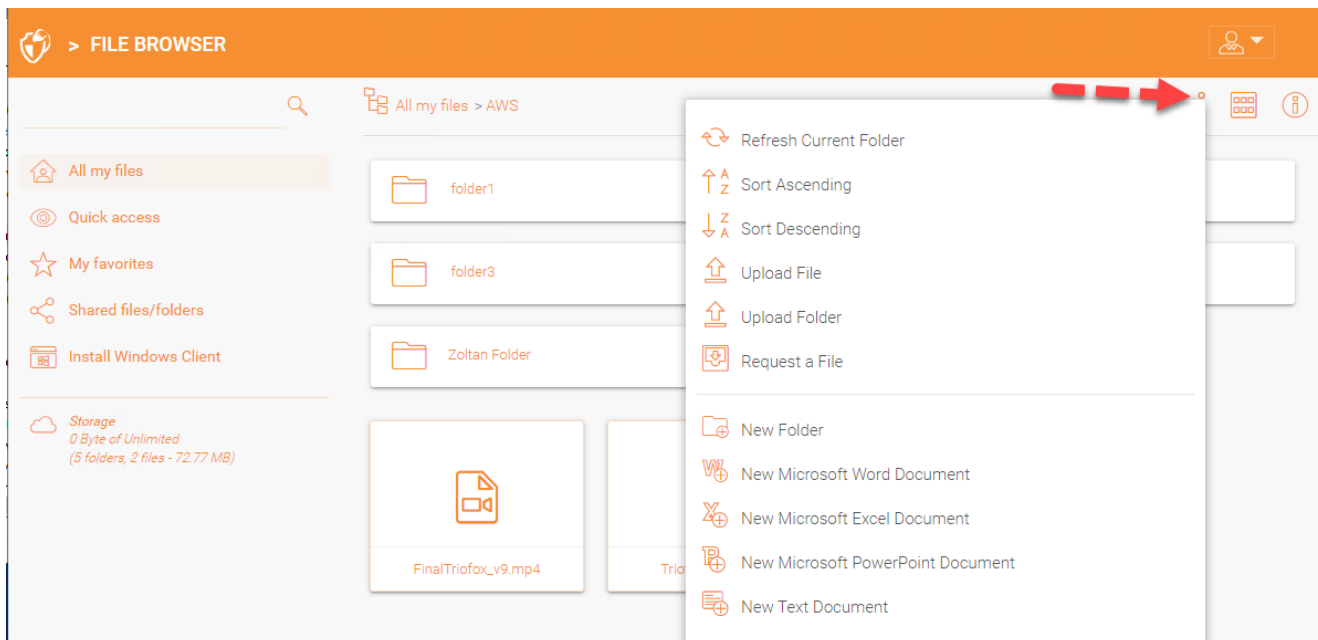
> FILE BROWSER

All my files > AWS

All my files
Quick access
My favorites
Shared files/folders
Install Windows Client

Storage
0 Byte of Unlimited
(5 folders, 2 files - 72.77 MB)

folder1
folder3
Zoltan Folder

FinalTriofox_v9.mp4
Trio

Refresh Current Folder
Sort Ascending
Sort Descending
Upload File
Upload Folder
Request a File

New Folder
New Microsoft Word Document
New Microsoft Excel Document
New Microsoft PowerPoint Document
New Text Document